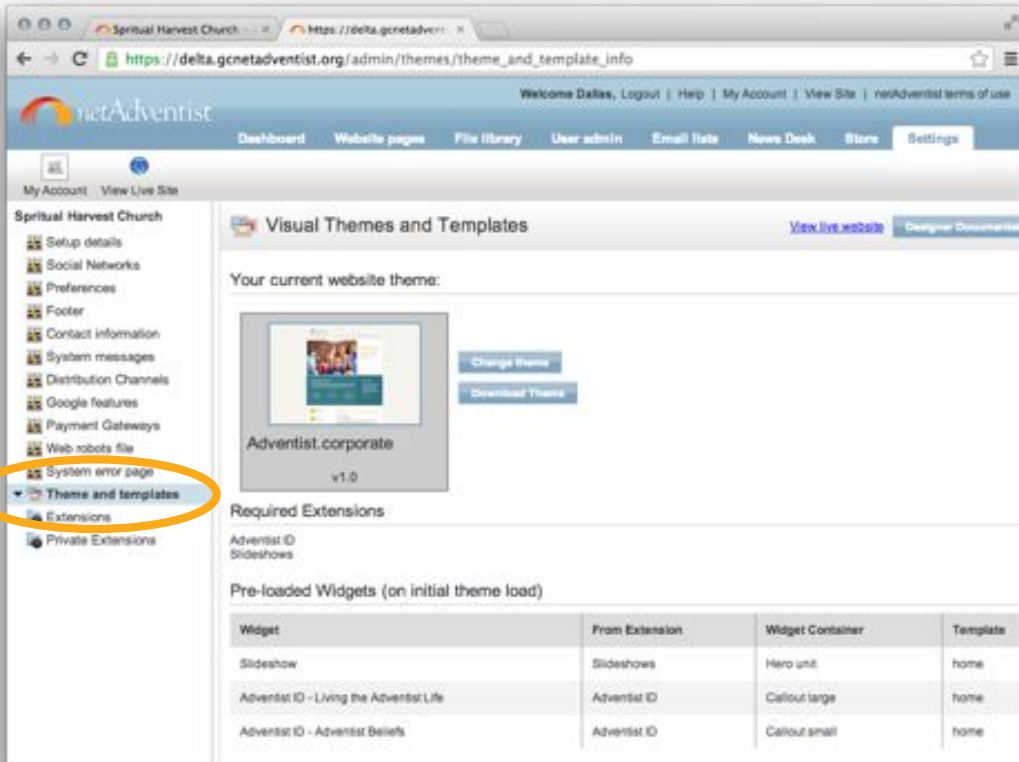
Spritual Harvest Church
https://delta.gcnetadven
https://delta.gcnetadventist.org/admin/themes/theme_and_template_info

netAdventist
Welcome Dallas, Logout | Help | My Account | View Site | netAdventist terms of use
Dashboard Website pages File library User admin Email lists News Desk Store Settings

My Account View Live Site

Spritual Harvest Church
Setup details
Social Networks
Preferences
Footer
Contact information
System messages
Distribution Channels
Google features
Payment Gateways
Web robots file
System error page
Theme and templates
Extensions
Private Extensions

Visual Themes and Templates
View live website Designer Documenta

Your current website theme:

Change theme
Download Theme

Adventist.corporate
v1.0

Required Extensions
Adventist ID
Slideshows

Pre-loaded Widgets (on initial theme load)

| Widget | From Extension | Widget Container | Template |
|---|---|---|---|
| Slideshow | Slideshows | Hero unit | home |
| Adventist ID - Living the Adventist Life | Adventist ID | Callout large | home |
| Adventist ID - Adventist Beliefs | Adventist ID | Callout small | home |